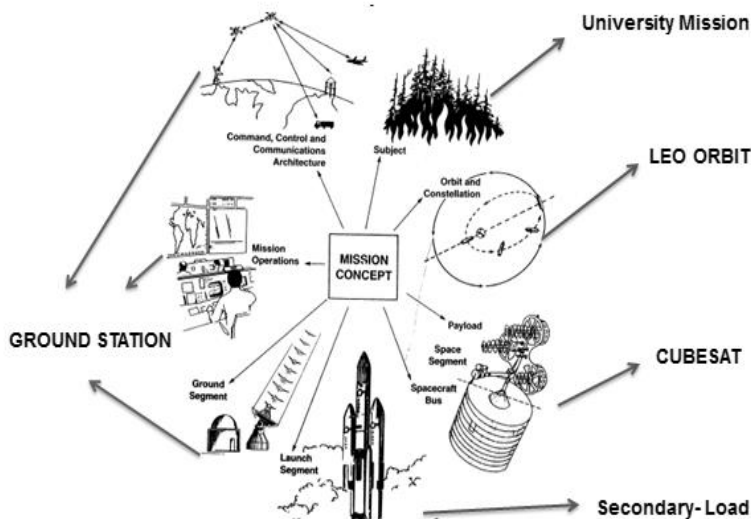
University Mission

Command, Control and Communications Architecture

Subject

LEO ORBIT

Orbit and Constellation

Mission Operations

MISSION CONCEPT

GROUND STATION

Payload

Space Segment

CUBESAT

Ground Segment

Spacecraft Bus

Launch Segment

Secondary- Load